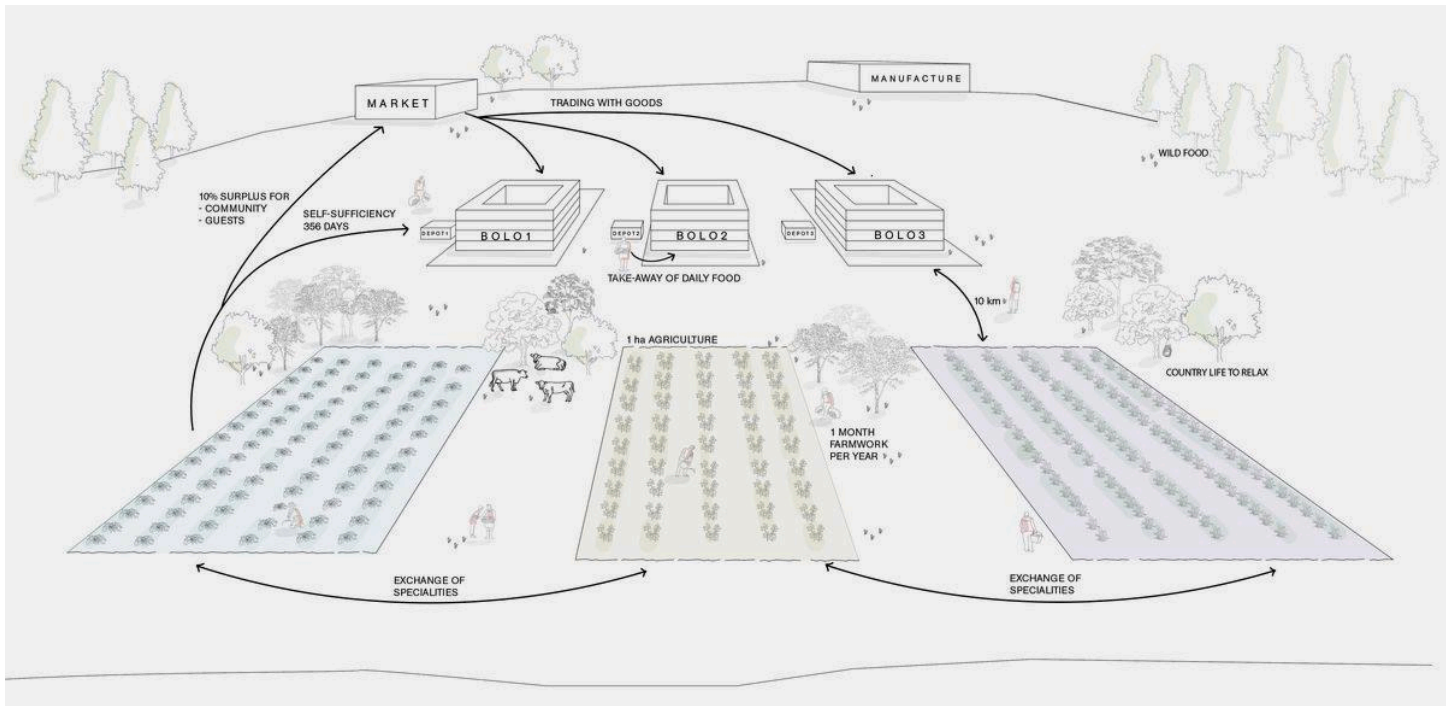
MARKET

MANUFACTURE

TRADING WITH GOODS

WILD FOOD

10% SURPLUS FOR
- COMMUNITY
- GUESTS

SELF-SUFFICIENCY
356 DAYS

DEPOT1 BOLO1

DEPOT2 BOLO2

DEPOT3 BOLO3

TAKE-AWAY OF DAILY FOOD

10 km

1 ha AGRICULTURE

COUNTRY LIFE TO RELAX

1 MONTH
FARMWORK
PER YEAR

EXCHANGE OF
SPECIALITIES

EXCHANGE OF
SPECIALITIES